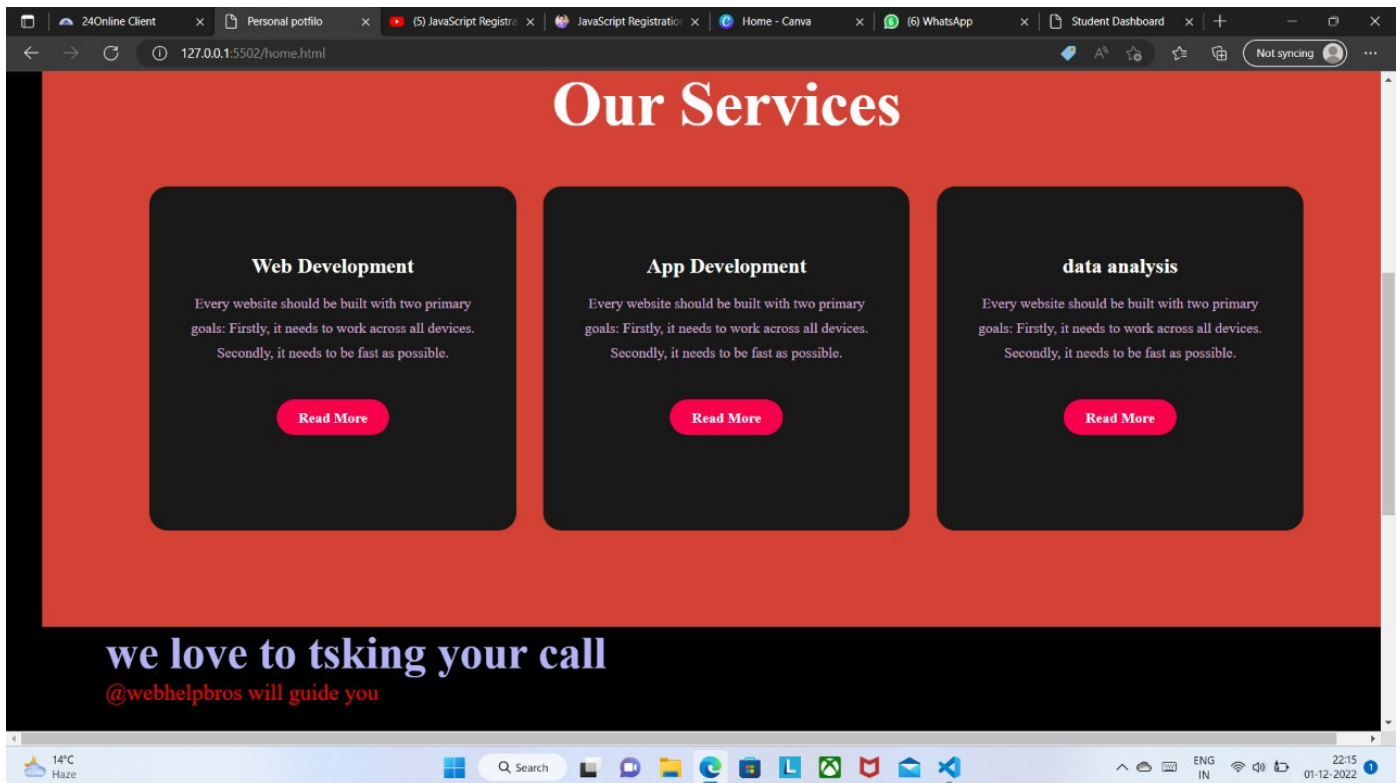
24Online Client × Personal potfilo × (5) JavaScript Registra × JavaScript Registratio × Home - Canva × (6) WhatsApp × Student Dashboard × +

127.0.0.1:5502/home.html

Not syncing

Our Services

Web Development

Every website should be built with two primary goals: Firstly, it needs to work across all devices. Secondly, it needs to be fast as possible.

Read More

App Development

Every website should be built with two primary goals: Firstly, it needs to work across all devices. Secondly, it needs to be fast as possible.

Read More

data analysis

Every website should be built with two primary goals: Firstly, it needs to work across all devices. Secondly, it needs to be fast as possible.

Read More

we love to tsking your call

@webhelpbros will guide you

14°C Haze

Search

ENG IN

22:15 01-12-2022